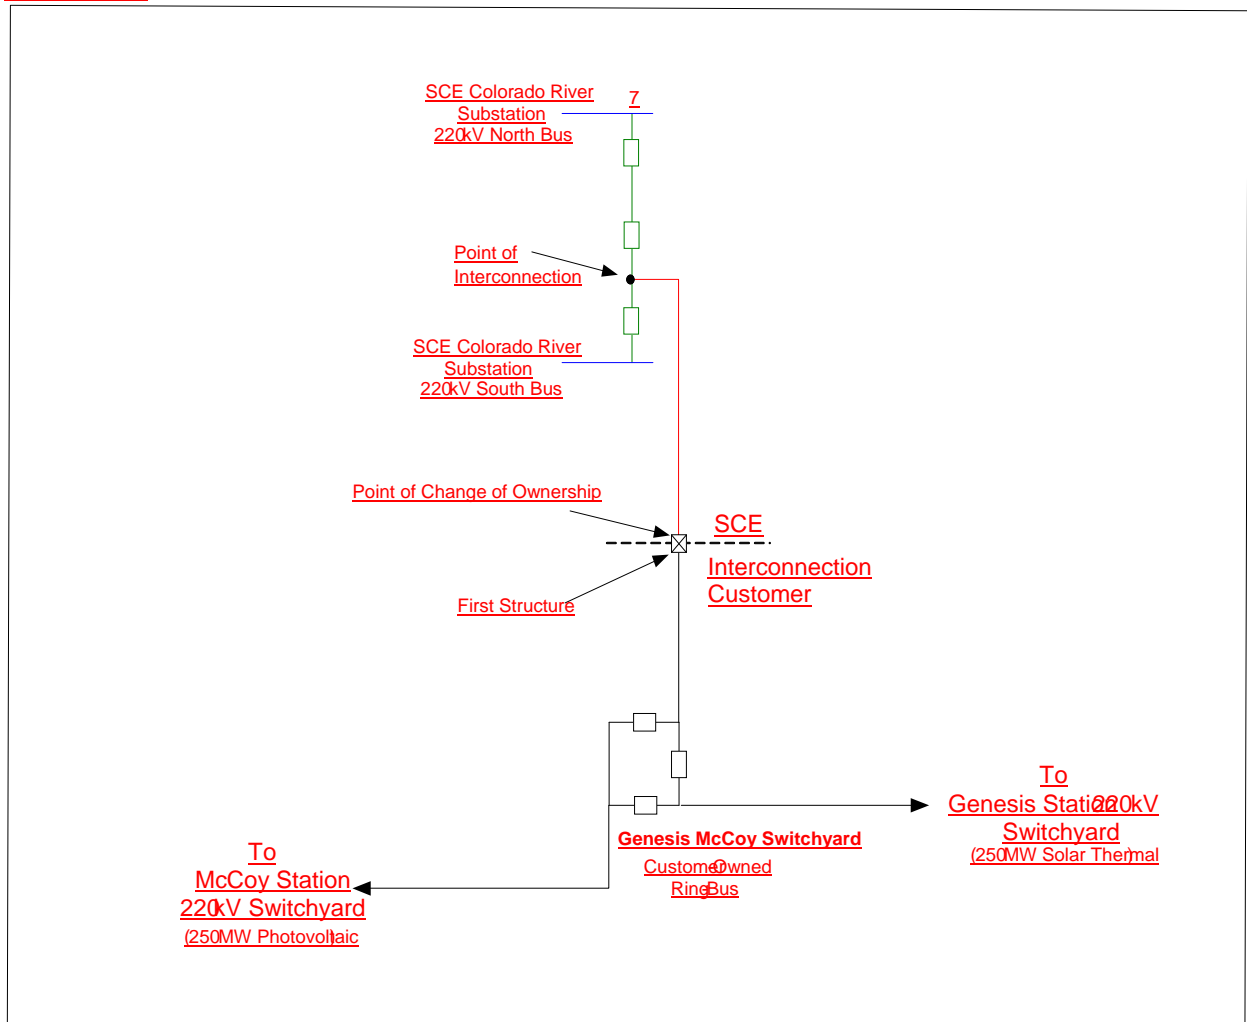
SCE Colorado River Substation 220kV North Bus

7

Point of Interconnection

SCE Colorado River Substation 220kV South Bus

Point of Change of Ownership

SCE

Interconnection Customer

First Structure

To Genesis Station 220kV Switchyard (250MW Solar Thermal)

Genesis McCoy Switchyard

Customer Owned Ring Bus

To McCoy Station 220kV Switchyard (250MW Photovoltaic)